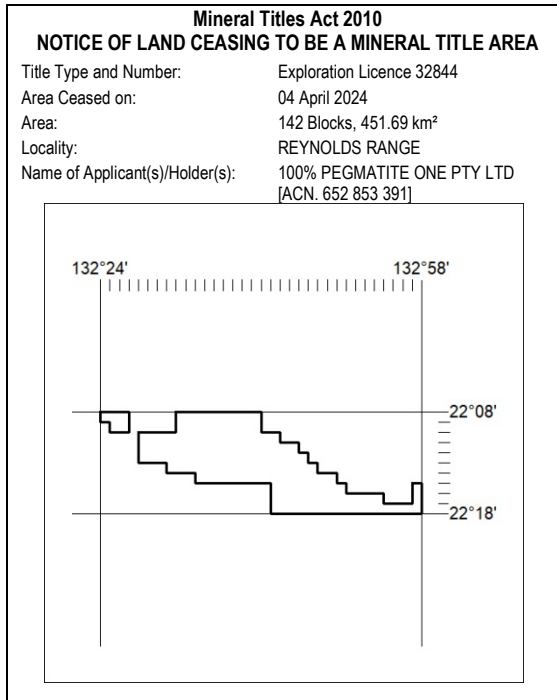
Mineral Titles Act 2010
NOTICE OF LAND CEASING TO BE A MINERAL TITLE AREA

| | |
|---|---|
| Title Type and Number: | Exploration Licence 32844 |
| Area Ceased on: | 04 April 2024 |
| Area: | 142 Blocks, 451.69 km² |
| Locality: | REYNOLDS RANGE |
| Name of Applicant(s)/Holder(s): | 100% PEGMATITE ONE PTY LTD [ACN. 652 853 391] |

132°24'
132°58'
22°08'
22°18'